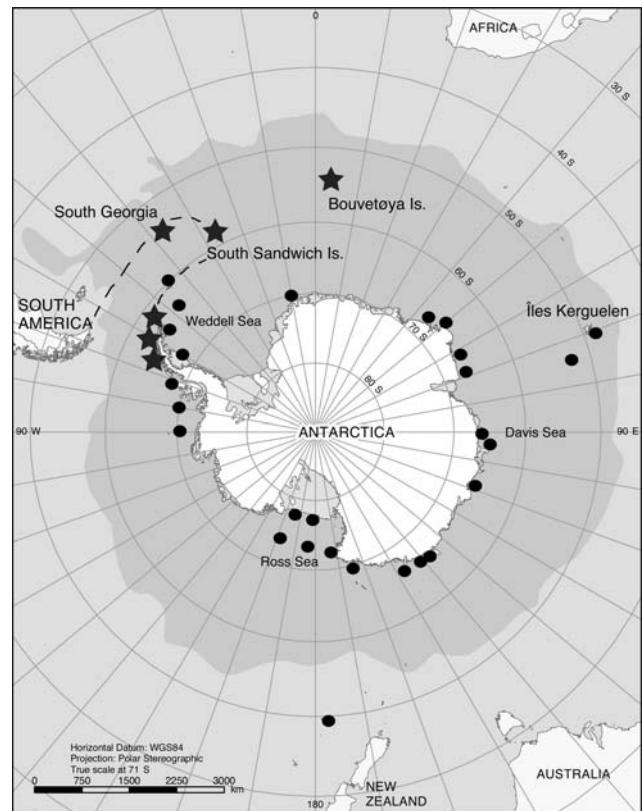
0

AFRICA

30 S

40 S

50 S

60 S

70 S

80 S

Bouvetøya Is.

South Georgia

South Sandwich Is.

SOUTH AMERICA

Weddell Sea

Îles Kerguelen

90 W

ANTARCTICA

Davis Sea

90 E

Ross Sea

Horizontal Datum: WGS84
Projection: Polar Stereographic
True scale at 71 S

0 750 1500 2250 3000 km

180

NEW ZEALAND

AUSTRALIA